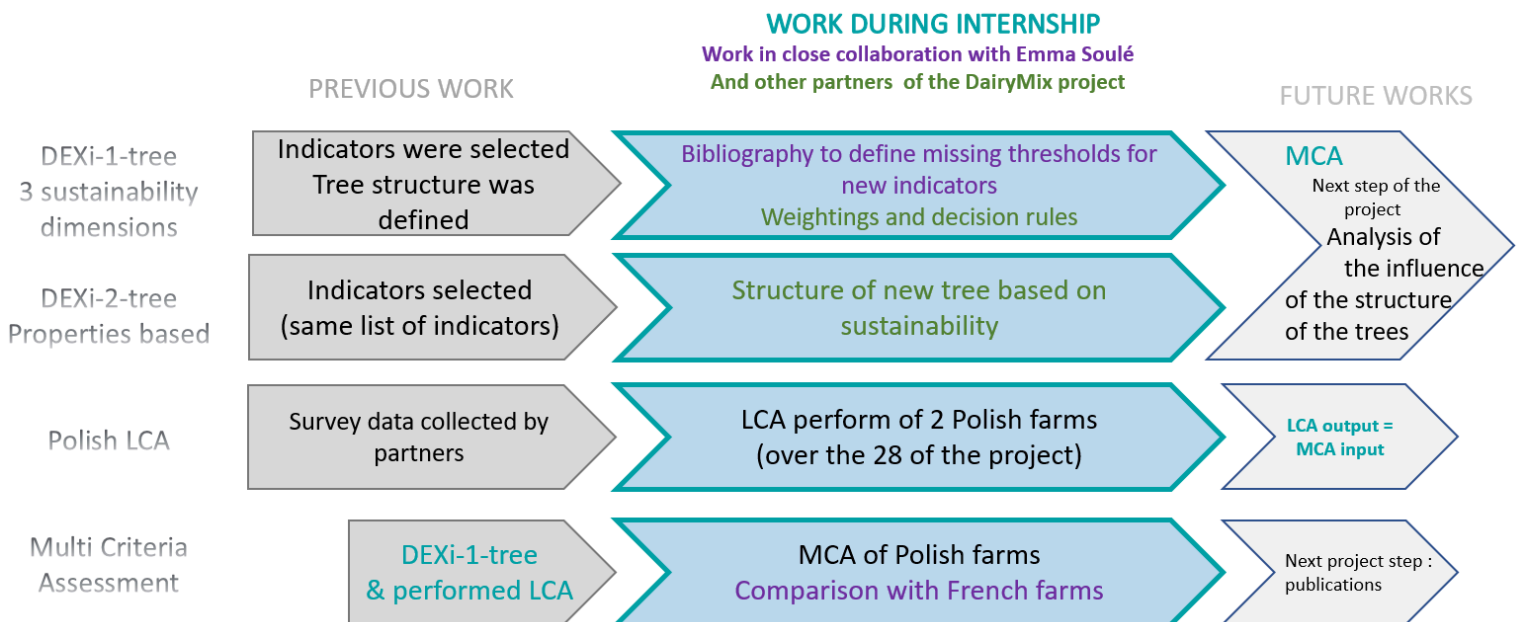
WORK DURING INTERNSHIP
Work in close collaboration with Emma Soulé
And other partners of the DairyMix project

PREVIOUS WORK

FUTURE WORKS

DEXi-1-tree
3 sustainability dimensions

Indicators were selected
Tree structure was defined

Bibliography to define missing thresholds for new indicators
Weightings and decision rules

MCA
Next step of the project
Analysis of the influence of the structure of the trees

DEXi-2-tree
Properties based

Indicators selected
(same list of indicators)

Structure of new tree based on sustainability

Polish LCA

Survey data collected by partners

LCA perform of 2 Polish farms
(over the 28 of the project)

LCA output = MCA input

Multi Criteria Assessment

DEXi-1-tree & performed LCA

MCA of Polish farms
Comparison with French farms

Next project step : publications